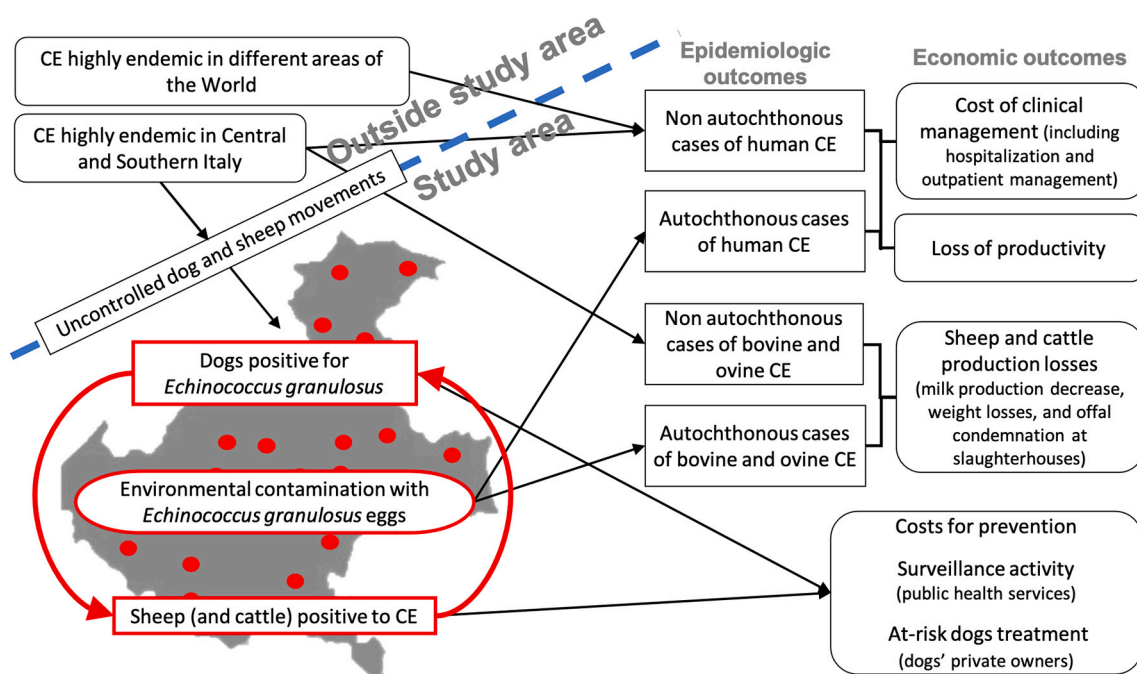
CE highly endemic in different areas of the World

CE highly endemic in Central and Southern Italy

Outside study area

Study area

Uncontrolled dog and sheep movements

Epidemiologic outcomes

Economic outcomes

Non autochthonous cases of human CE

Autochthonous cases of human CE

Non autochthonous cases of bovine and ovine CE

Autochthonous cases of bovine and ovine CE

Cost of clinical management (including hospitalization and outpatient management)

Loss of productivity

Sheep and cattle production losses (milk production decrease, weight losses, and offal condemnation at slaughterhouses)

Dogs positive for *Echinococcus granulosus*

Environmental contamination with *Echinococcus granulosus* eggs

Sheep (and cattle) positive to CE

Costs for prevention

Surveillance activity (public health services)

At-risk dogs treatment (dogs' private owners)